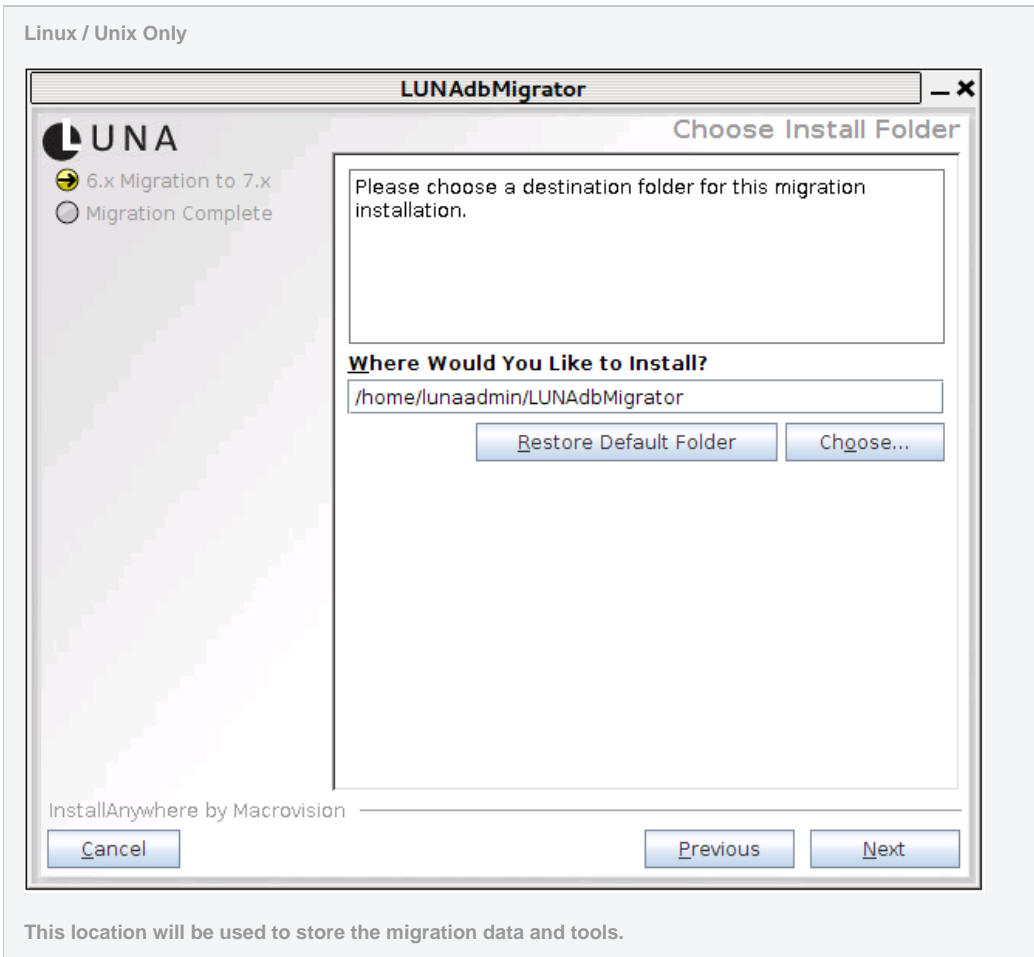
Linux / Unix Only

LUNAdbMigrator

LUNA

Choose Install Folder

6.x Migration to 7.x
Migration Complete

Please choose a destination folder for this migration installation.

Where Would You Like to Install?

/home/lunaadmin/LUNAdbMigrator

Restore Default Folder
Choose...

InstallAnywhere by Macrovision

Cancel
Previous
Next

This location will be used to store the migration data and tools.